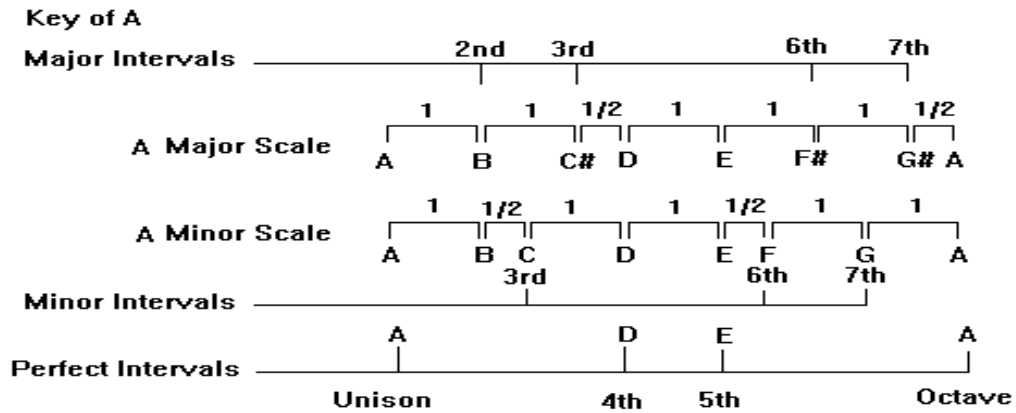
Key of A

Major Intervals 2nd 3rd 6th 7th

A Major Scale
1 1 1/2 1 1 1 1/2
A B C# D E F# G# A

A Minor Scale
1 1/2 1 1 1/2 1 1
A B C D E F G A

Minor Intervals 3rd 6th 7th

Perfect Intervals
A D E A
Unison 4th 5th Octave